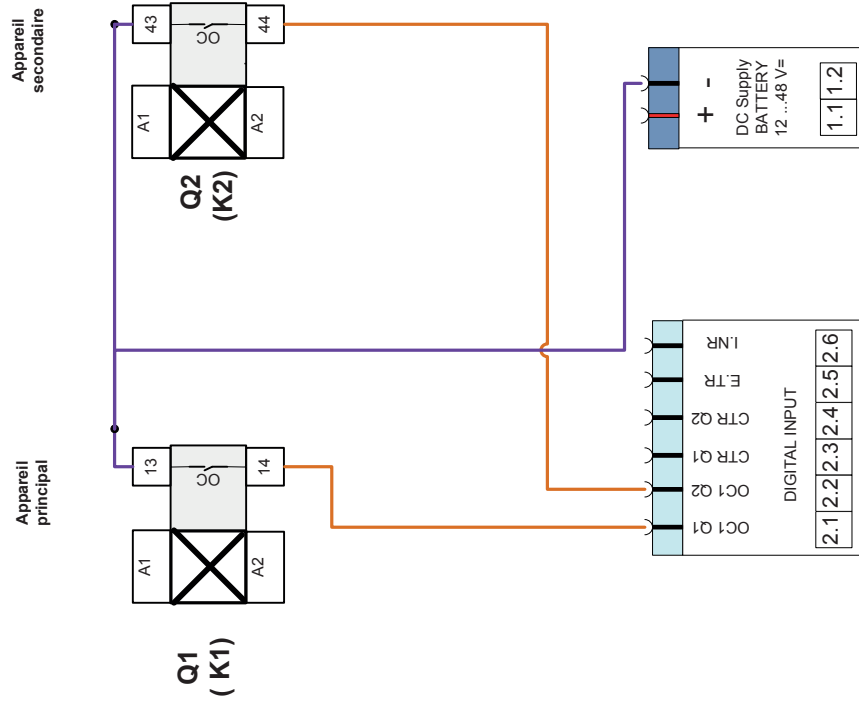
Appareil secondaire

43
OC
44
A1
A2

Q2
(K2)

Appareil principal

13
OC
14
A1
A2

Q1
( K1)

+
-
DC Supply
BATTERY
12 ...48 V=
1.1
1.2

I.NR
E.TR
CTR Q2
CTR Q1
OC1 Q2
OC1 Q1

DIGITAL INPUT
2.1
2.2
2.3
2.4
2.5
2.6